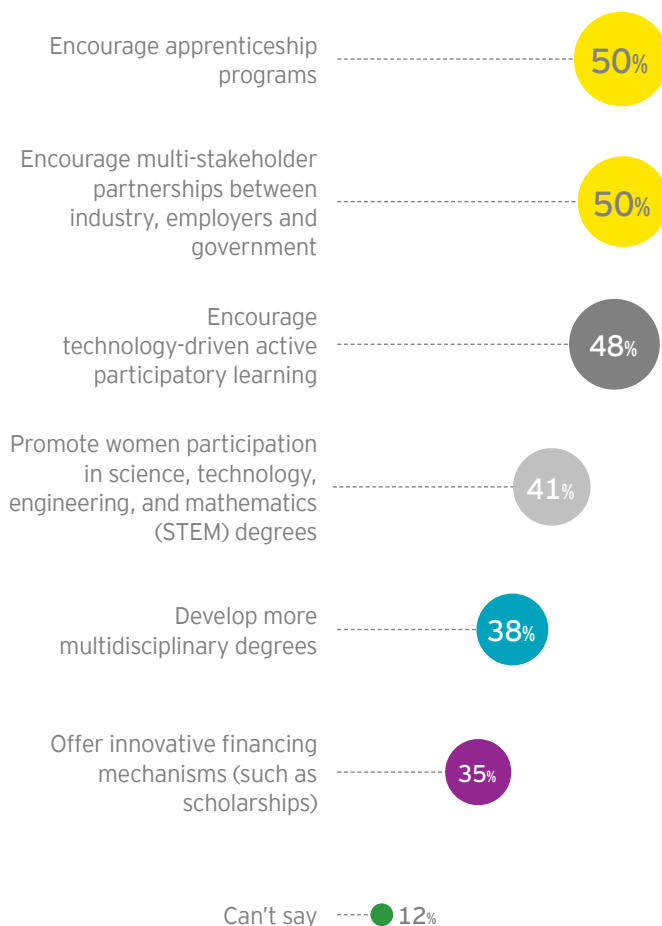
Encourage apprenticeship programs
50%

Encourage multi-stakeholder partnerships between industry, employers and government
50%

Encourage technology-driven active participatory learning
48%

Promote women participation in science, technology, engineering, and mathematics (STEM) degrees
41%

Develop more multidisciplinary degrees
38%

Offer innovative financing mechanisms (such as scholarships)
35%

Can't say
12%